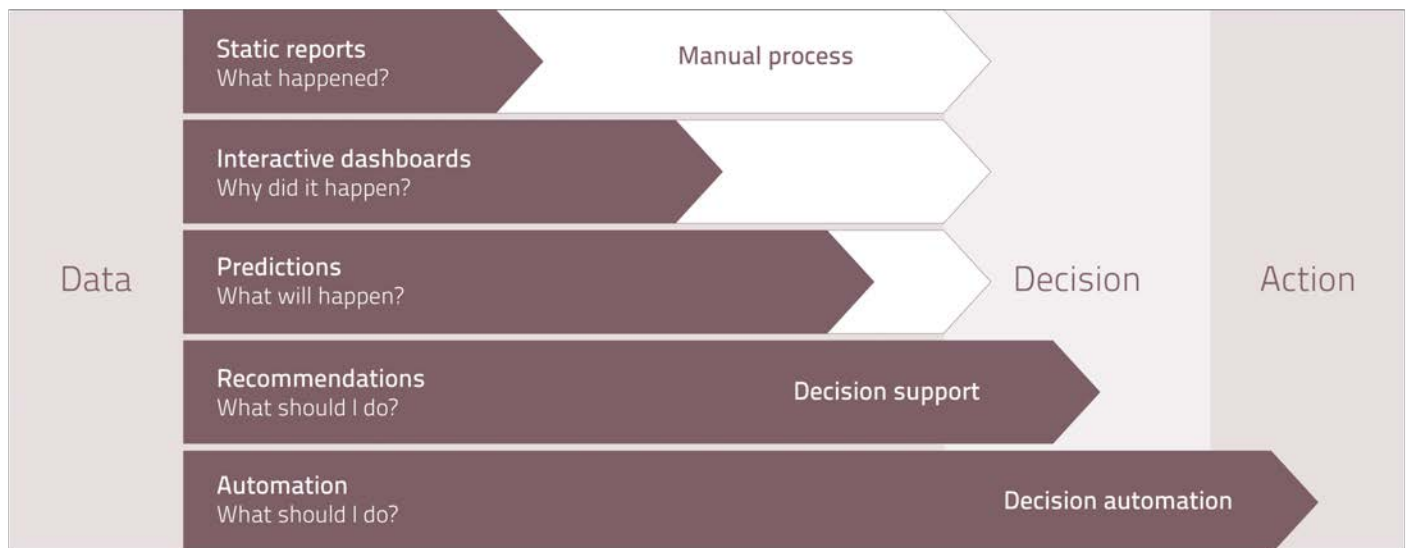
Data

Static reports
What happened?

Manual process

Interactive dashboards
Why did it happen?

Predictions
What will happen?

Decision

Action

Recommendations
What should I do?

Decision support

Automation
What should I do?

Decision automation